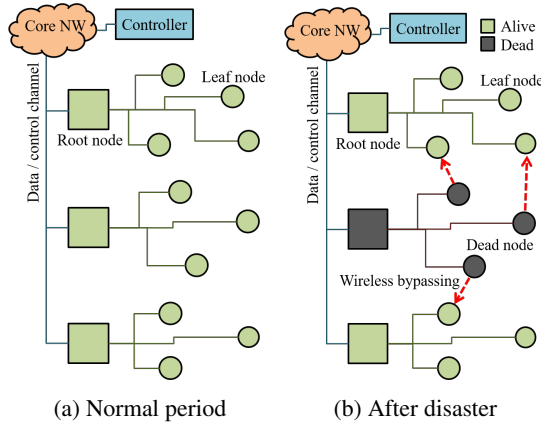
Core NW
Controller
Data / control channel
Leaf node
Root node
(a) Normal period

Core NW
Controller
Alive
Dead
Data / control channel
Leaf node
Root node
Dead node
Wireless bypassing
(b) After disaster